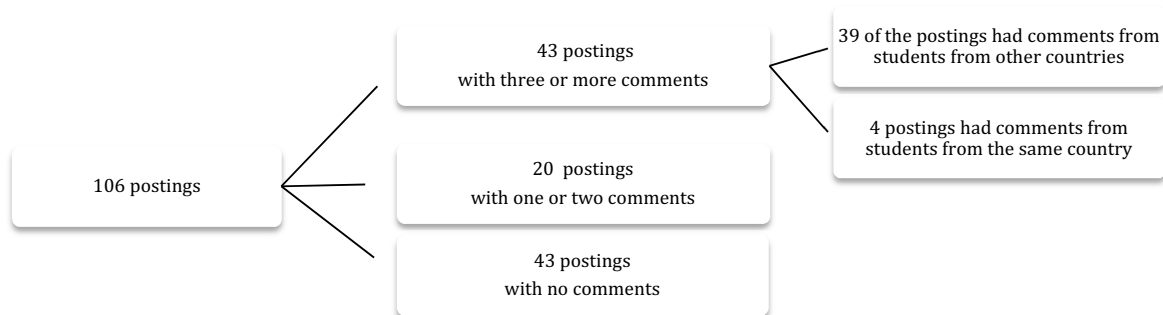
106 postings

43 postings
with three or more comments

20 postings
with one or two comments

43 postings
with no comments

39 of the postings had comments from students from other countries

4 postings had comments from students from the same country